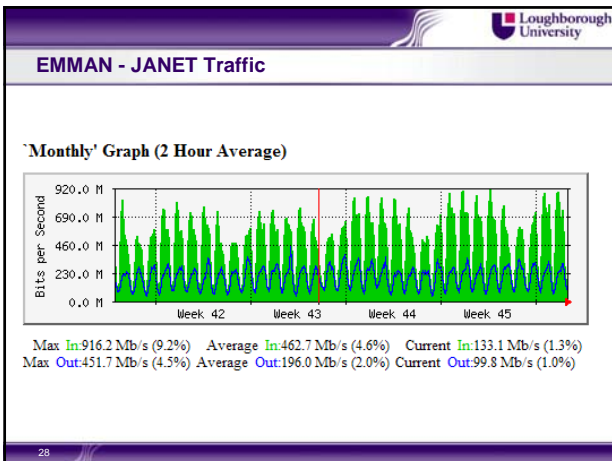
Loughborough University

EMMAN - JANET Traffic

`Monthly' Graph (2 Hour Average)

920.0 M
690.0 M
460.0 M
230.0 M
0.0 M
Bits per Second
Week 42
Week 43
Week 44
Week 45

Max In:916.2 Mb/s (9.2%) Average In:462.7 Mb/s (4.6%) Current In:133.1 Mb/s (1.3%)
Max Out:451.7 Mb/s (4.5%) Average Out:196.0 Mb/s (2.0%) Current Out:99.8 Mb/s (1.0%)

28